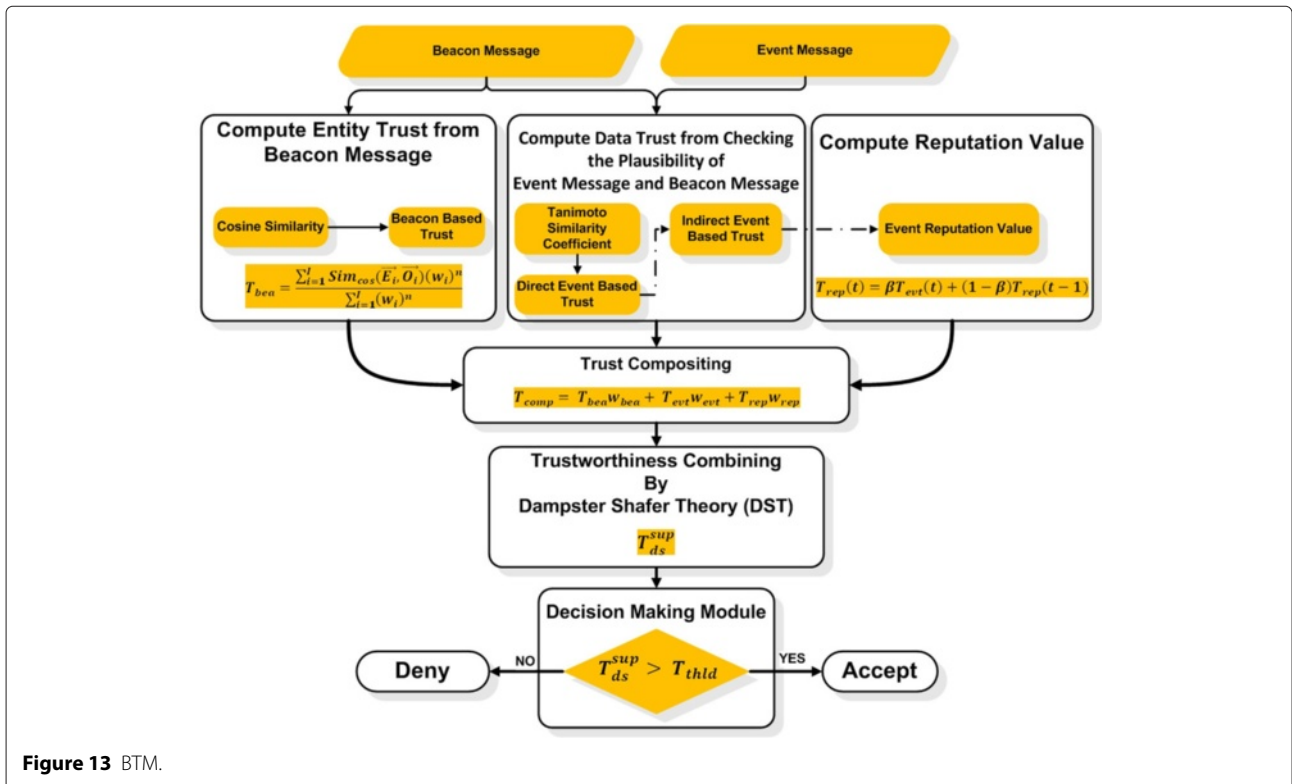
Beacon Message

Event Message

Compute Entity Trust from Beacon Message

Cosine Similarity

Beacon Based Trust

$T_{bea} = \frac{\sum_{i=1}^{l} Sim_{cos}(\vec{E_i}, \vec{O_i})(w_i)^n}{\sum_{i=1}^{l}(w_i)^n}$

Compute Data Trust from Checking the Plausibility of Event Message and Beacon Message

Tanimoto Similarity Coefficient

Direct Event Based Trust

Indirect Event Based Trust

Compute Reputation Value

Event Reputation Value

$T_{rep}(t) = \beta T_{evt}(t) + (1-\beta) T_{rep}(t-1)$

Trust Compositing

$T_{comp} = T_{bea}w_{bea} + T_{evt}w_{evt} + T_{rep}w_{rep}$

Trustworthiness Combining By Dampster Shafer Theory (DST)

$T_{ds}^{sup}$

Decision Making Module

$T_{ds}^{sup} > T_{thld}$

NO

YES

Deny

Accept

Figure 13 BTM.